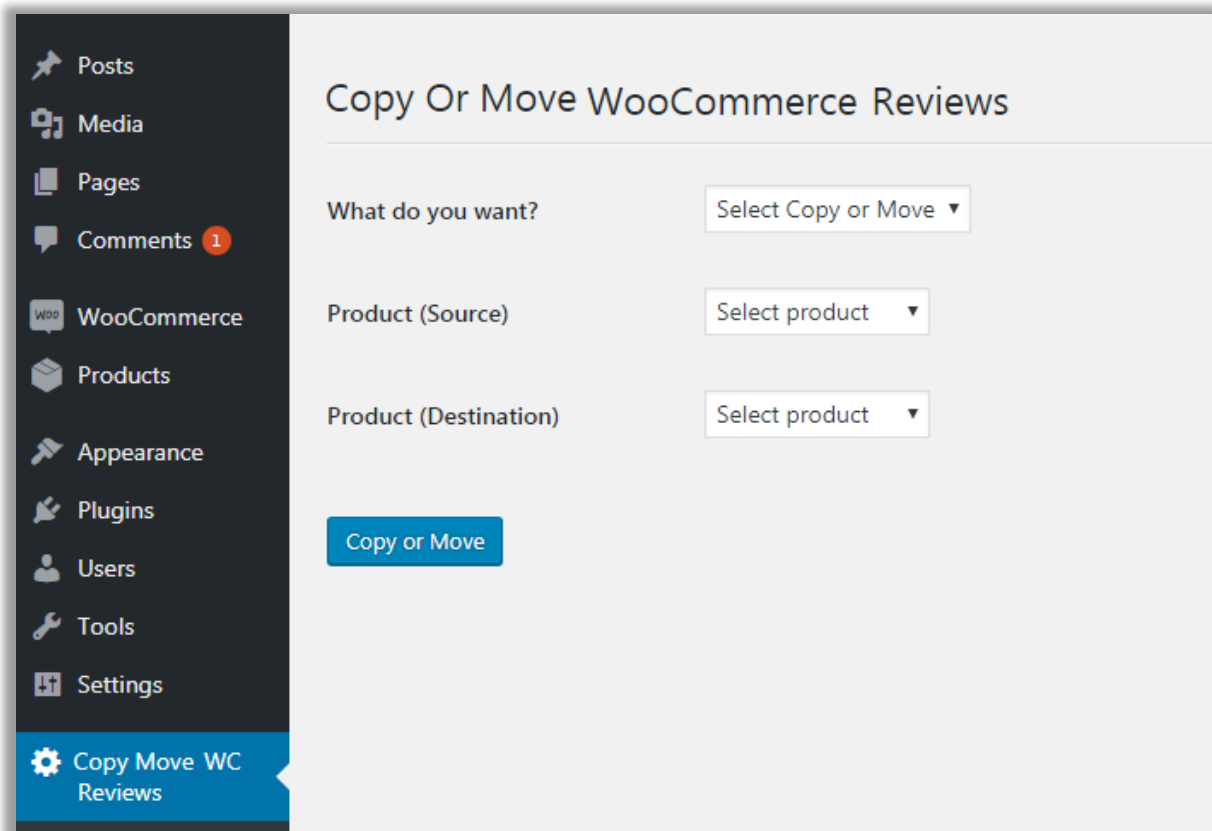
Posts
Media
Pages
Comments 1
WooCommerce
Products
Appearance
Plugins
Users
Tools
Settings
Copy Move WC Reviews

Copy Or Move WooCommerce Reviews

What do you want? Select Copy or Move

Product (Source) Select product

Product (Destination) Select product

Copy or Move